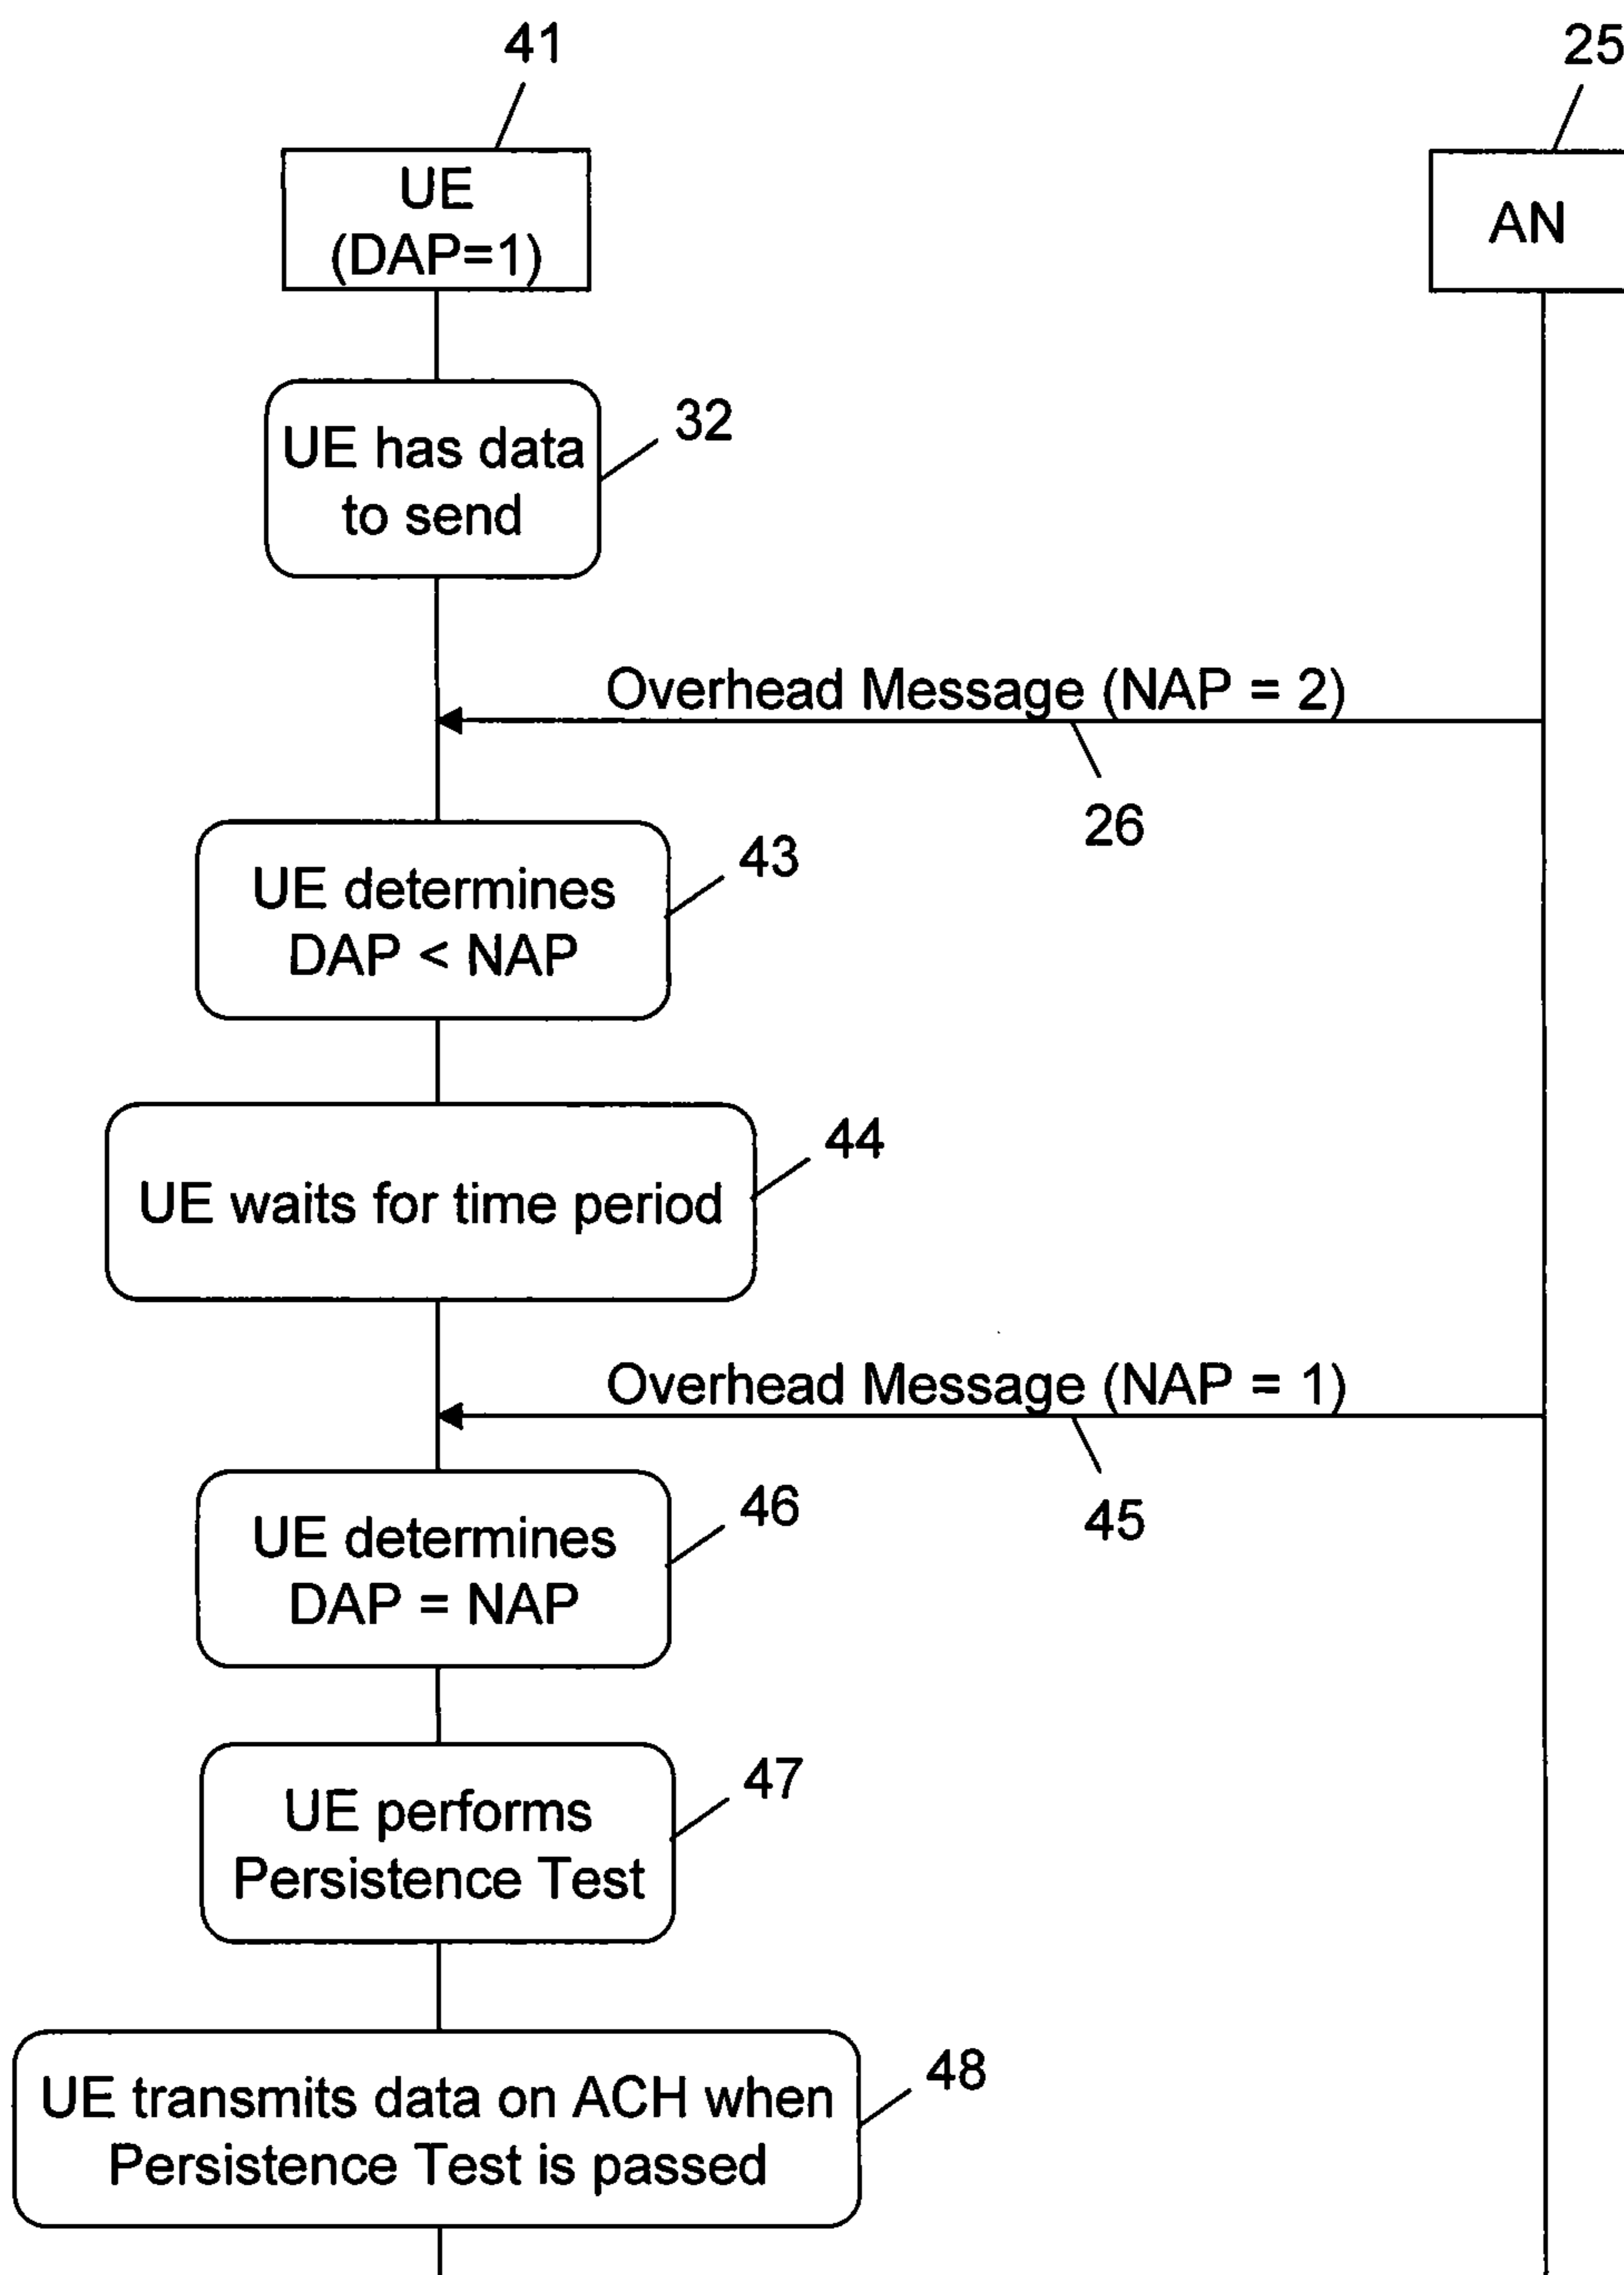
41

25

UE (DAP=1)

AN

UE has data to send

32

Overhead Message (NAP = 2)

26

UE determines DAP < NAP

43

UE waits for time period

44

Overhead Message (NAP = 1)

45

UE determines DAP = NAP

46

UE performs Persistence Test

47

UE transmits data on ACH when Persistence Test is passed

48